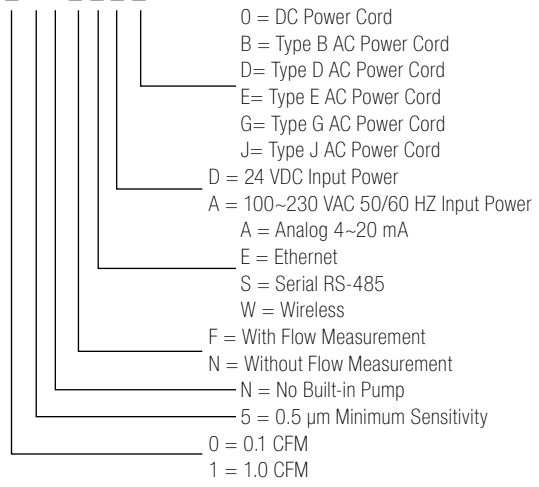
0 = DC Power Cord
B = Type B AC Power Cord
D= Type D AC Power Cord
E= Type E AC Power Cord
G= Type G AC Power Cord
J= Type J AC Power Cord
D = 24 VDC Input Power
A = 100~230 VAC 50/60 HZ Input Power
A = Analog 4~20 mA
E = Ethernet
S = Serial RS-485
W = Wireless
F = With Flow Measurement
N = Without Flow Measurement
N = No Built-in Pump
5 = 0.5 µm Minimum Sensitivity
0 = 0.1 CFM
1 = 1.0 CFM